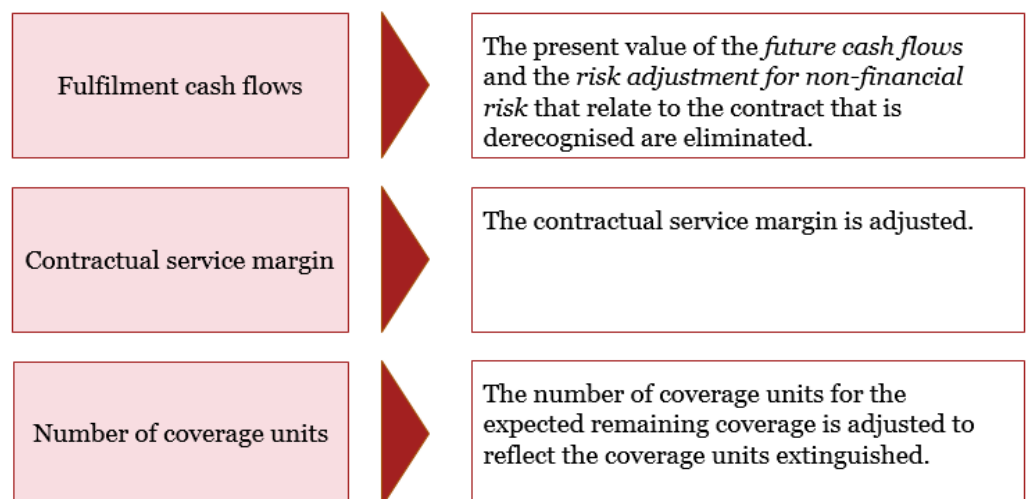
Fulfilment cash flows

The present value of the *future cash flows* and the *risk adjustment for non-financial risk* that relate to the contract that is derecognised are eliminated.

Contractual service margin

The contractual service margin is adjusted.

Number of coverage units

The number of coverage units for the expected remaining coverage is adjusted to reflect the coverage units extinguished.